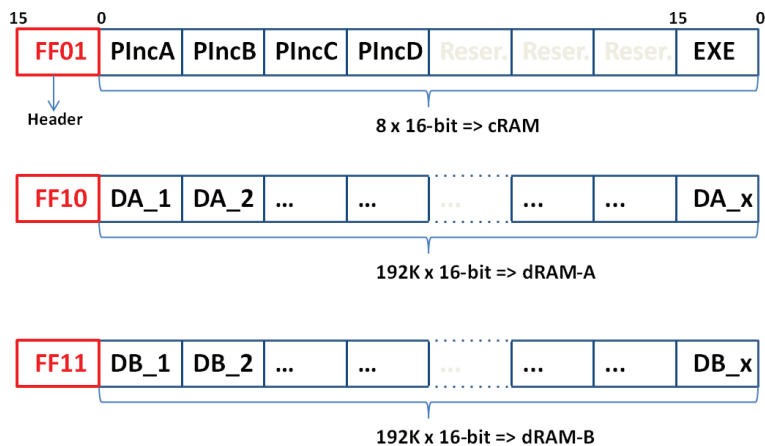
15 0 15 0

FF01 PIncA PIncB PIncC PIncD Reser. Reser. Reser. EXE

Header

8 x 16-bit => cRAM

FF10 DA_1 DA_2 ... ... ... ... ... DA_x

192K x 16-bit => dRAM-A

FF11 DB_1 DB_2 ... ... ... ... ... DB_x

192K x 16-bit => dRAM-B